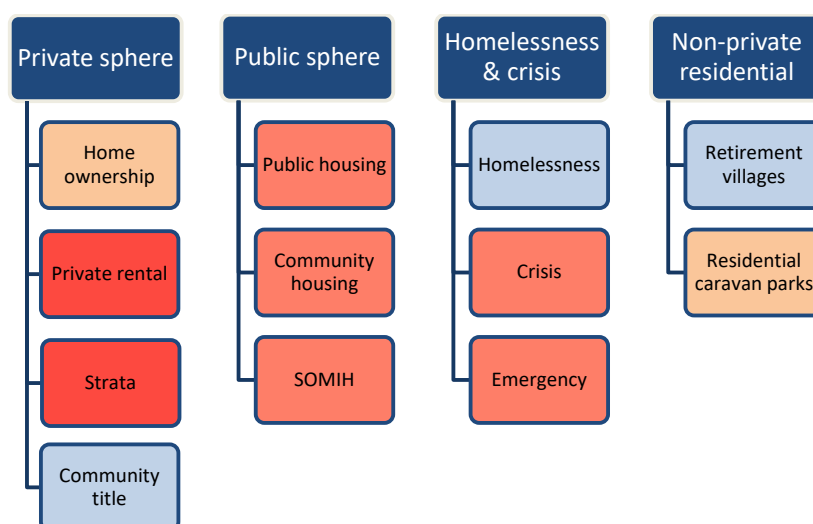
Private sphere

Home ownership

Private rental

Strata

Community title

Public sphere

Public housing

Community housing

SOMIH

Homelessness & crisis

Homelessness

Crisis

Emergency

Non-private residential

Retirement villages

Residential caravan parks